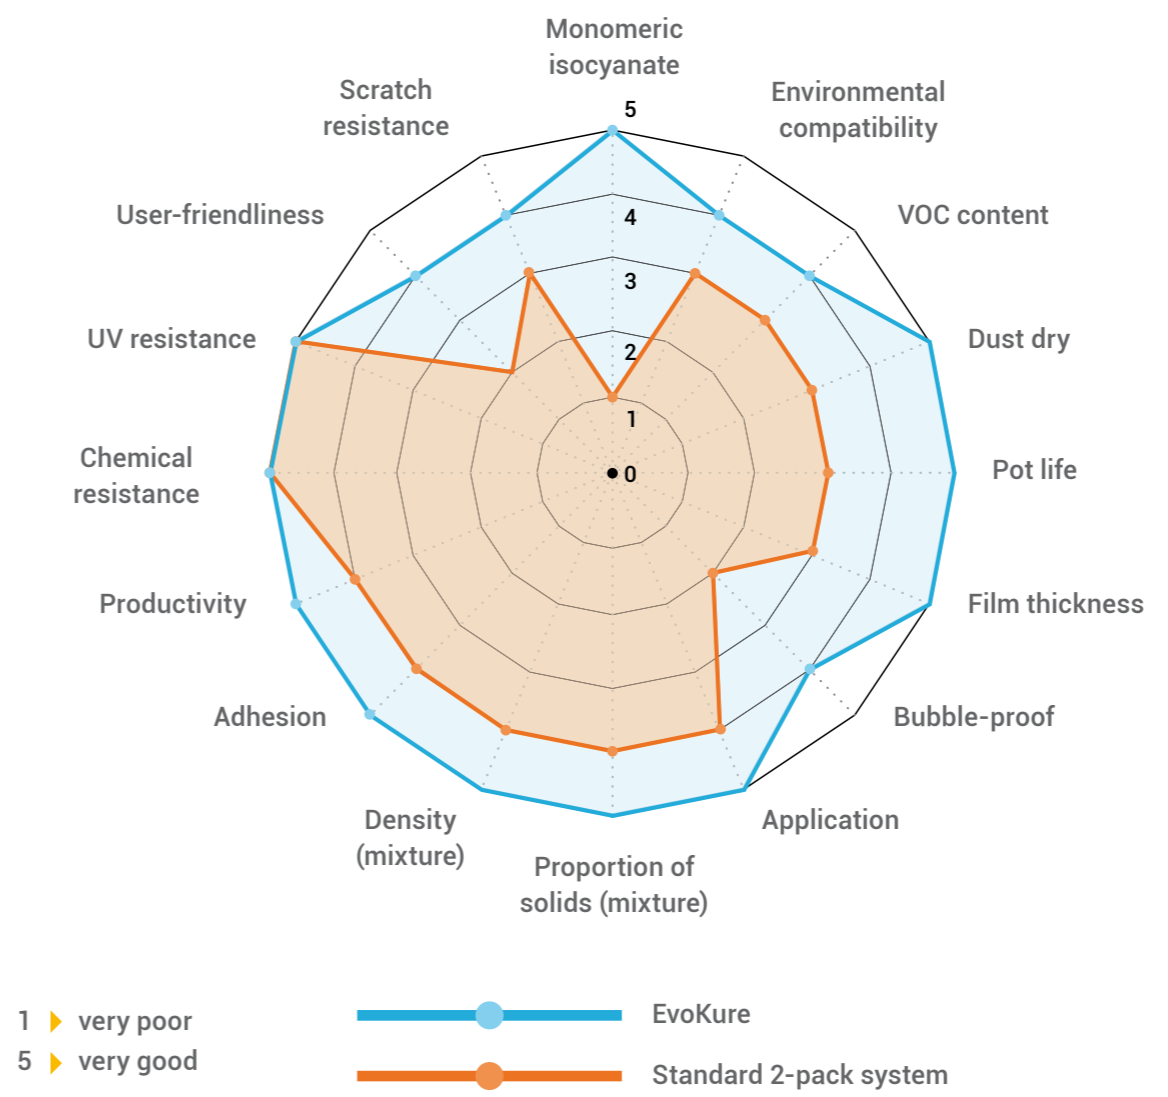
Monomeric isocyanate

Environmental compatibility

VOC content

Dust dry

Pot life

Film thickness

Bubble-proof

Application

Proportion of solids (mixture)

Density (mixture)

Adhesion

Productivity

Chemical resistance

UV resistance

User-friendliness

Scratch resistance

5
4
3
2
1
0

1 very poor
5 very good

EvoKure

Standard 2-pack system